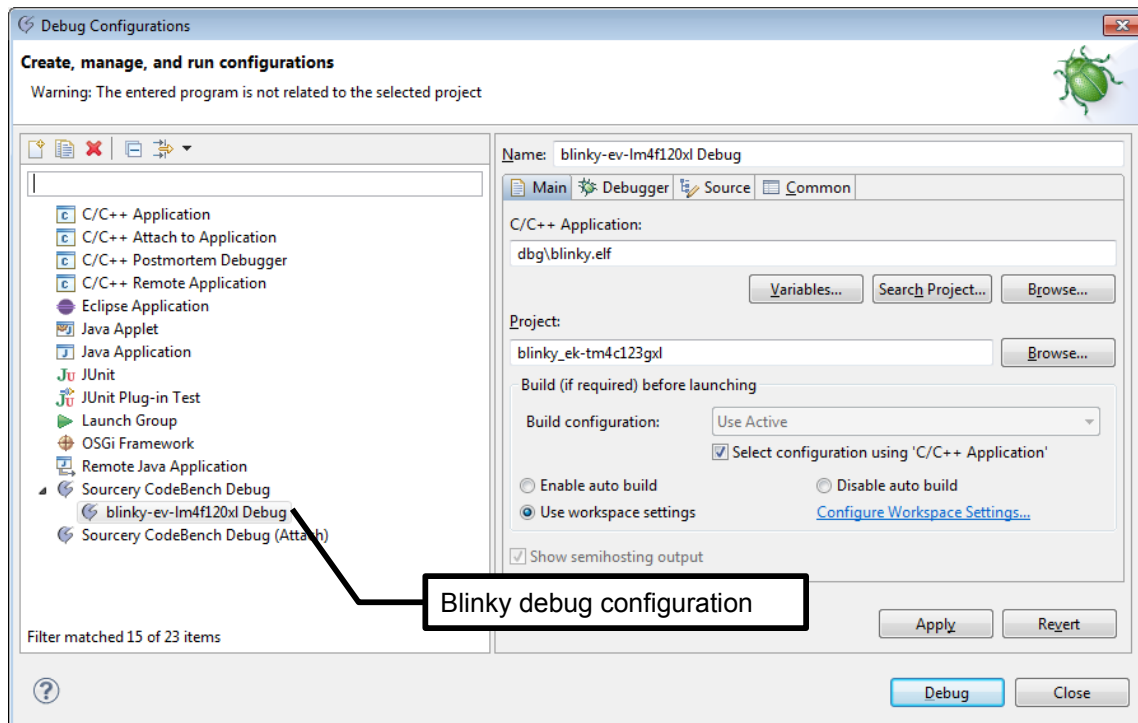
Debug Configurations

Create, manage, and run configurations

Warning: The entered program is not related to the selected project

C/C++ Application
C/C++ Attach to Application
C/C++ Postmortem Debugger
C/C++ Remote Application
Eclipse Application
Java Applet
Java Application
JUnit
JUnit Plug-in Test
Launch Group
OSGi Framework
Remote Java Application
Sourcery CodeBench Debug
blinky-ev-lm4f120xl Debug
Sourcery CodeBench Debug (Attach)

Filter matched 15 of 23 items

Name: blinky-ev-lm4f120xl Debug

Main | Debugger | Source | Common

C/C++ Application:
dbg\blinky.elf

Variables... Search Project... Browse...

Project:
blinky_ek-tm4c123gxl
Browse...

Build (if required) before launching
Build configuration: Use Active
Select configuration using 'C/C++ Application'
Enable auto build
Disable auto build
Use workspace settings
Configure Workspace Settings...

Show semihosting output

Blinky debug configuration

Apply Revert

Debug Close